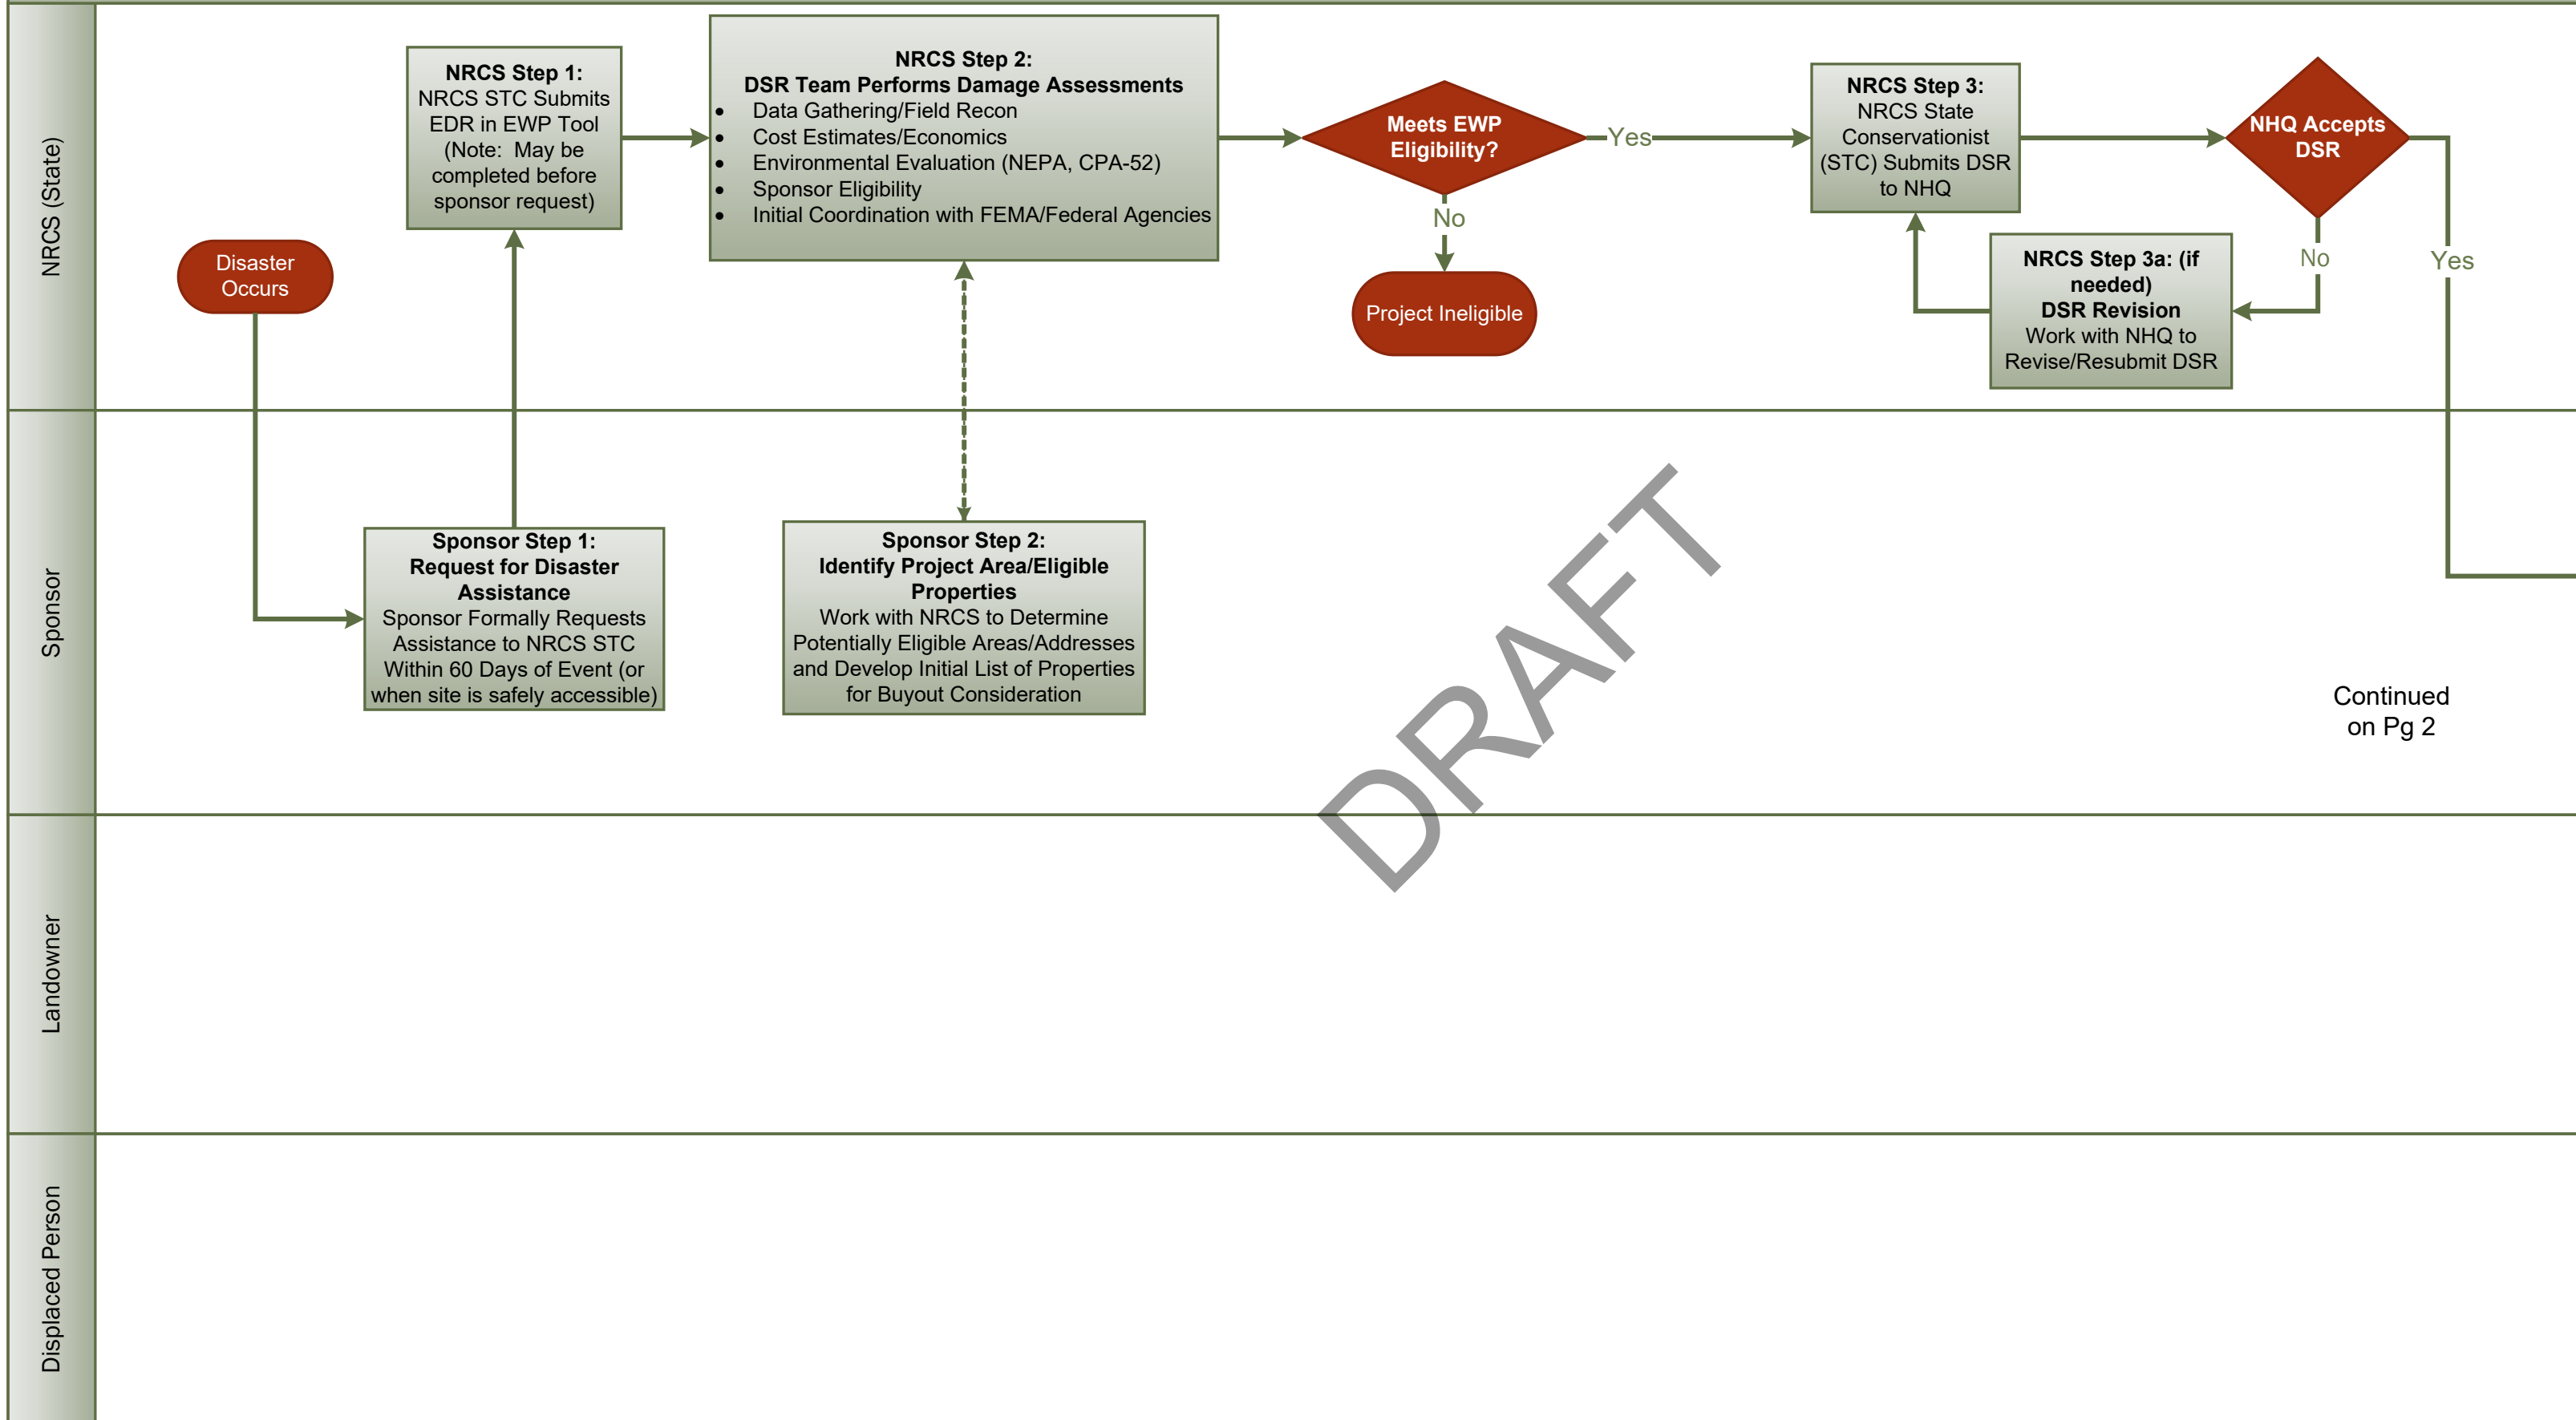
NRCS (State)

Disaster Occurs

NRCS Step 1:
NRCS STC Submits EDR in EWP Tool (Note: May be completed before sponsor request)

NRCS Step 2:
DSR Team Performs Damage Assessments
- Data Gathering/Field Recon
- Cost Estimates/Economics
- Environmental Evaluation (NEPA, CPA-52)
- Sponsor Eligibility
- Initial Coordination with FEMA/Federal Agencies

Meets EWP Eligibility?

Yes

No

Project Ineligible

NRCS Step 3:
NRCS State Conservationist (STC) Submits DSR to NHQ

NHQ Accepts DSR

No

Yes

NRCS Step 3a: (if needed)
DSR Revision
Work with NHQ to Revise/Resubmit DSR

Sponsor

Sponsor Step 1:
Request for Disaster Assistance
Sponsor Formally Requests Assistance to NRCS STC Within 60 Days of Event (or when site is safely accessible)

Sponsor Step 2:
Identify Project Area/Eligible Properties
Work with NRCS to Determine Potentially Eligible Areas/Addresses and Develop Initial List of Properties for Buyout Consideration

DRAFT

Continued on Pg 2

Landowner

Displaced Person